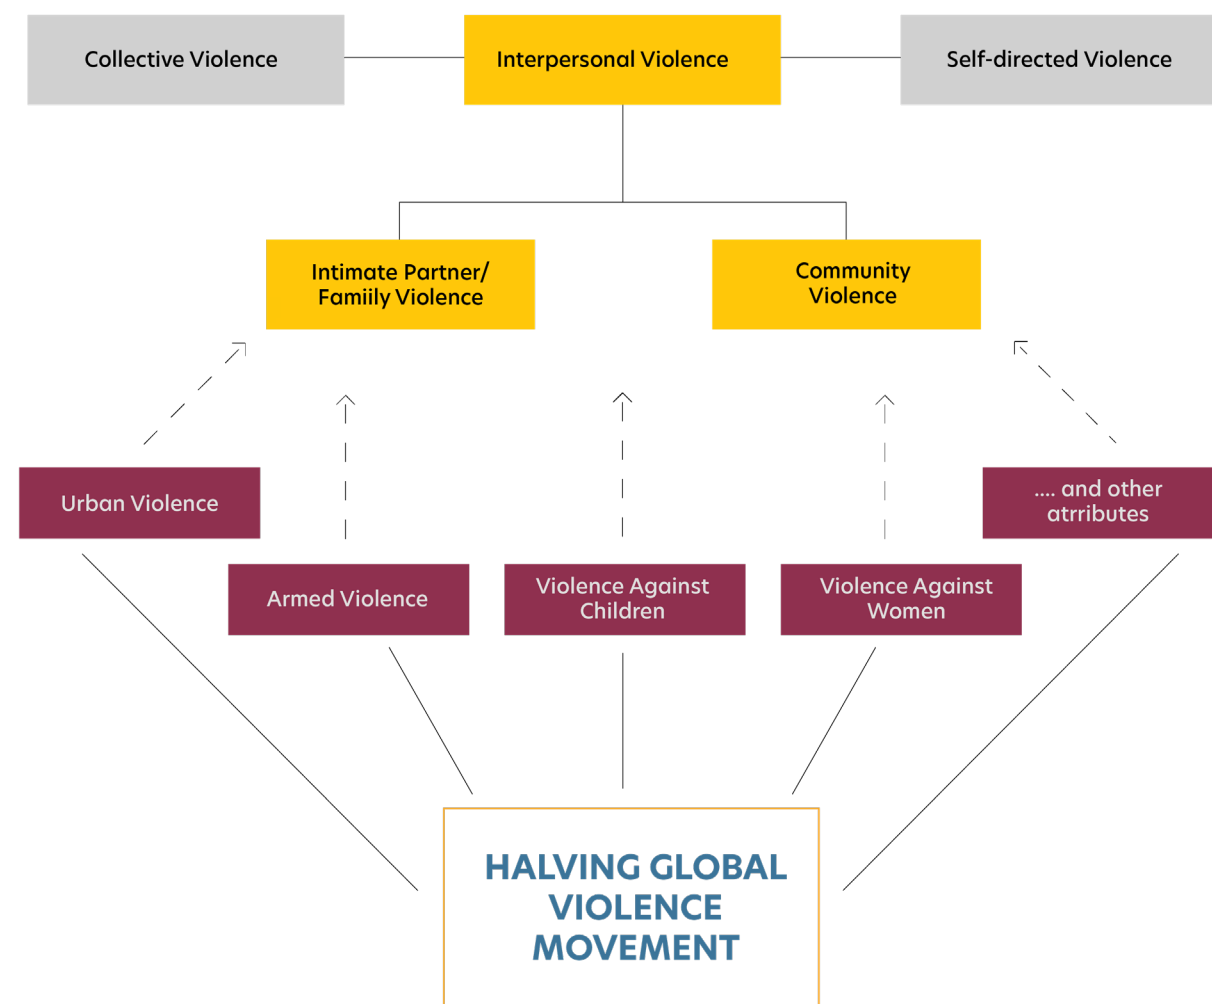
Collective Violence

Interpersonal Violence

Self-directed Violence

Intimate Partner/ Famiily Violence

Community Violence

Urban Violence

.... and other atrributes

Armed Violence

Violence Against Children

Violence Against Women

HALVING GLOBAL VIOLENCE MOVEMENT